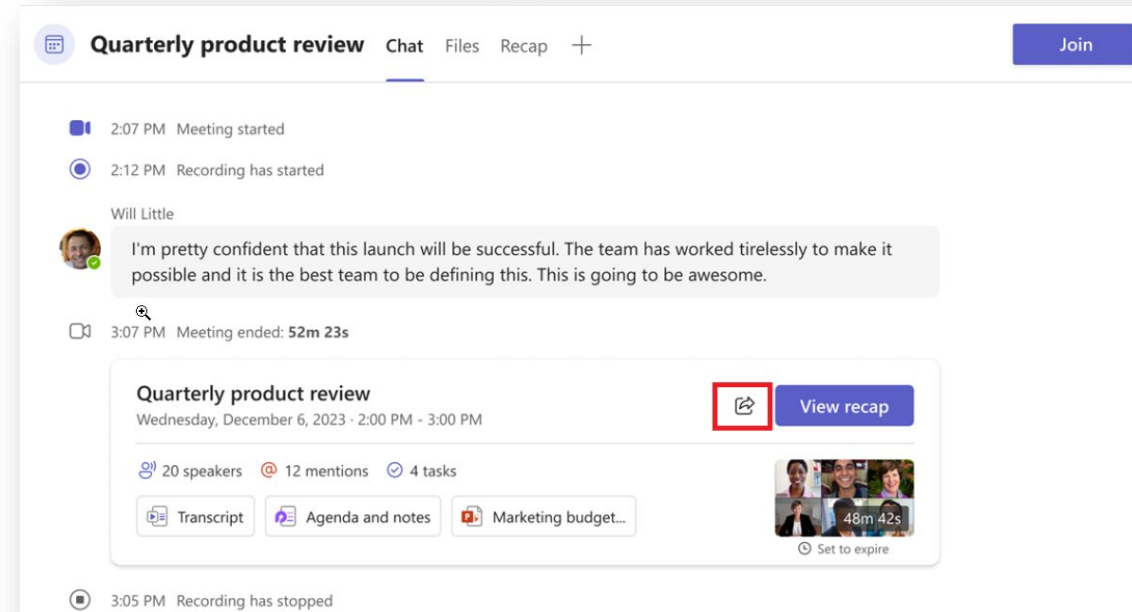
Quarterly product review Chat Files Recap +

Join

2:07 PM Meeting started

2:12 PM Recording has started

Will Little

I'm pretty confident that this launch will be successful. The team has worked tirelessly to make it possible and it is the best team to be defining this. This is going to be awesome.

3:07 PM Meeting ended: **52m 23s**

Quarterly product review
Wednesday, December 6, 2023 · 2:00 PM - 3:00 PM

View recap

20 speakers 12 mentions 4 tasks

Transcript Agenda and notes Marketing budget...

48m 42s

Set to expire

3:05 PM Recording has stopped